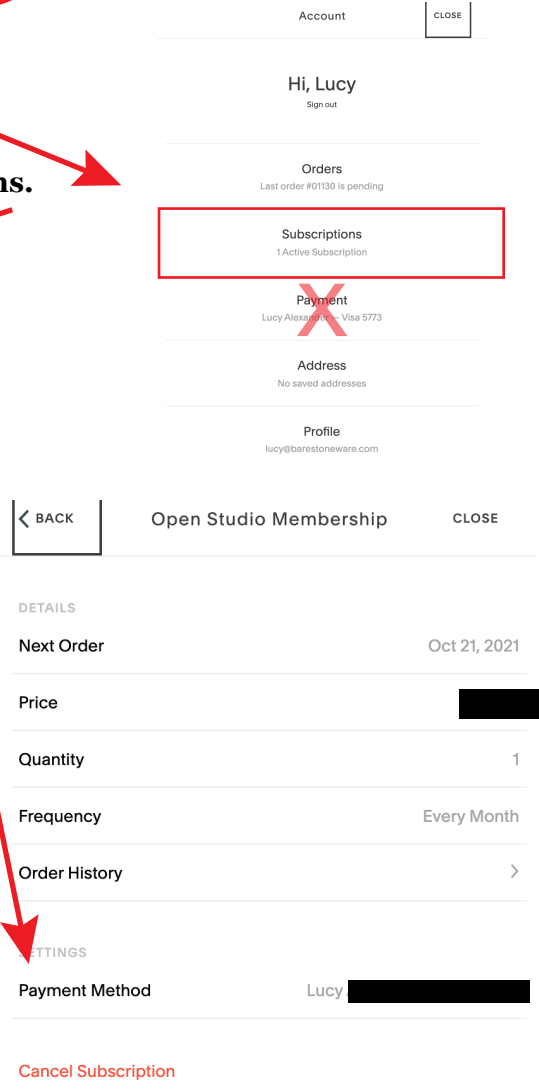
Account

CLOSE

ns.

Hi, Lucy

Sign out

Orders

Last order #01130 is pending

Subscriptions

1 Active Subscription

Payment

Lucy Alexand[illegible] — Visa 5773

Address

No saved addresses

Profile

lucy@barestoneware.com

BACK

Open Studio Membership

CLOSE

DETAILS

Next Order

Oct 21, 2021

Price

Quantity

1

Frequency

Every Month

Order History

SETTINGS

Payment Method

Lucy

Cancel Subscription